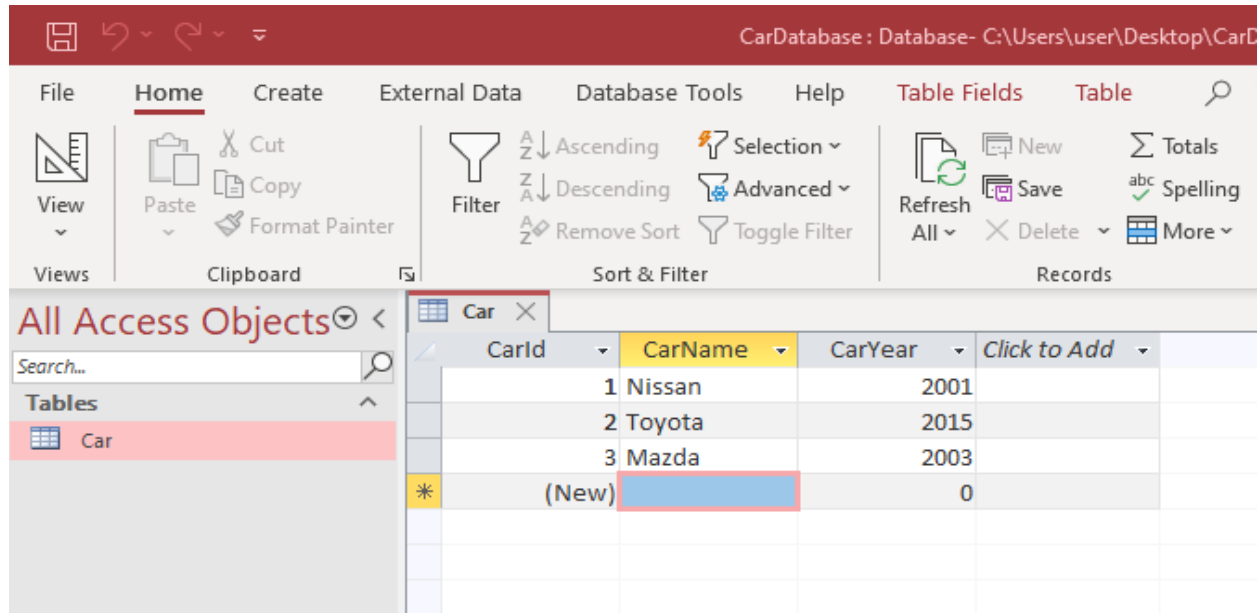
CarDatabase : Database- C:\Users\user\Desktop\CarD

File Home Create External Data Database Tools Help Table Fields Table

View
Views

Paste
Cut
Copy
Format Painter
Clipboard

Filter
Ascending
Descending
Remove Sort
Selection
Advanced
Toggle Filter
Sort & Filter

Refresh All
New
Save
Delete
Totals
Spelling
More
Records

All Access Objects

Search...

Tables

Car

Car

| CarId | CarName | CarYear | Click to Add |
|---|---|---|---|
| 1 | Nissan | 2001 | |
| 2 | Toyota | 2015 | |
| 3 | Mazda | 2003 | |
| (New) | | 0 | |